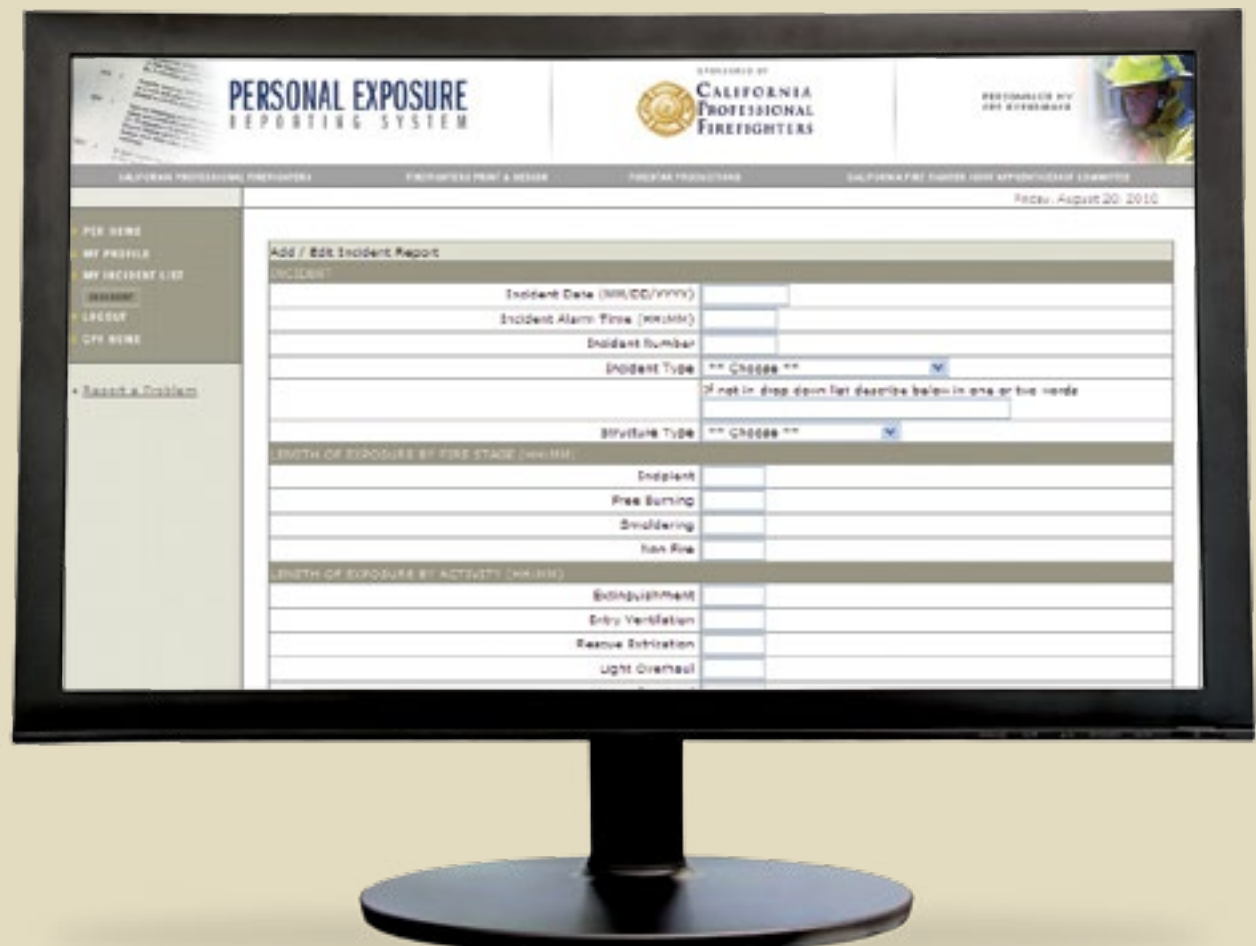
PERSONAL EXPOSURE
REPORTING SYSTEM

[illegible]
CALIFORNIA
PROFESSIONAL
FIREFIGHTERS

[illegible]

CALIFORNIA PROFESSIONAL FIREFIGHTERS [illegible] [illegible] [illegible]

Friday, August 20, 2010

PER HOME
MY PROFILE
MY INCIDENT LIST
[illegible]
LOGOUT
CPF HOME

Report a Problem

Add / Edit Incident Report

INCIDENT

Incident Date (MM/DD/YYYY)
Incident Alarm Time (HH:MM)
Incident Number
Incident Type ** Choose **
If not in drop down list describe below in one or two words
Structure Type ** Choose **

LENGTH OF EXPOSURE BY FIRE STAGE (HH:MM)

Incipient
Free Burning
Smoldering
Non Fire

LENGTH OF EXPOSURE BY ACTIVITY (HH:MM)

Extinguishment
Entry Ventilation
Rescue Extrication
Light Overhaul